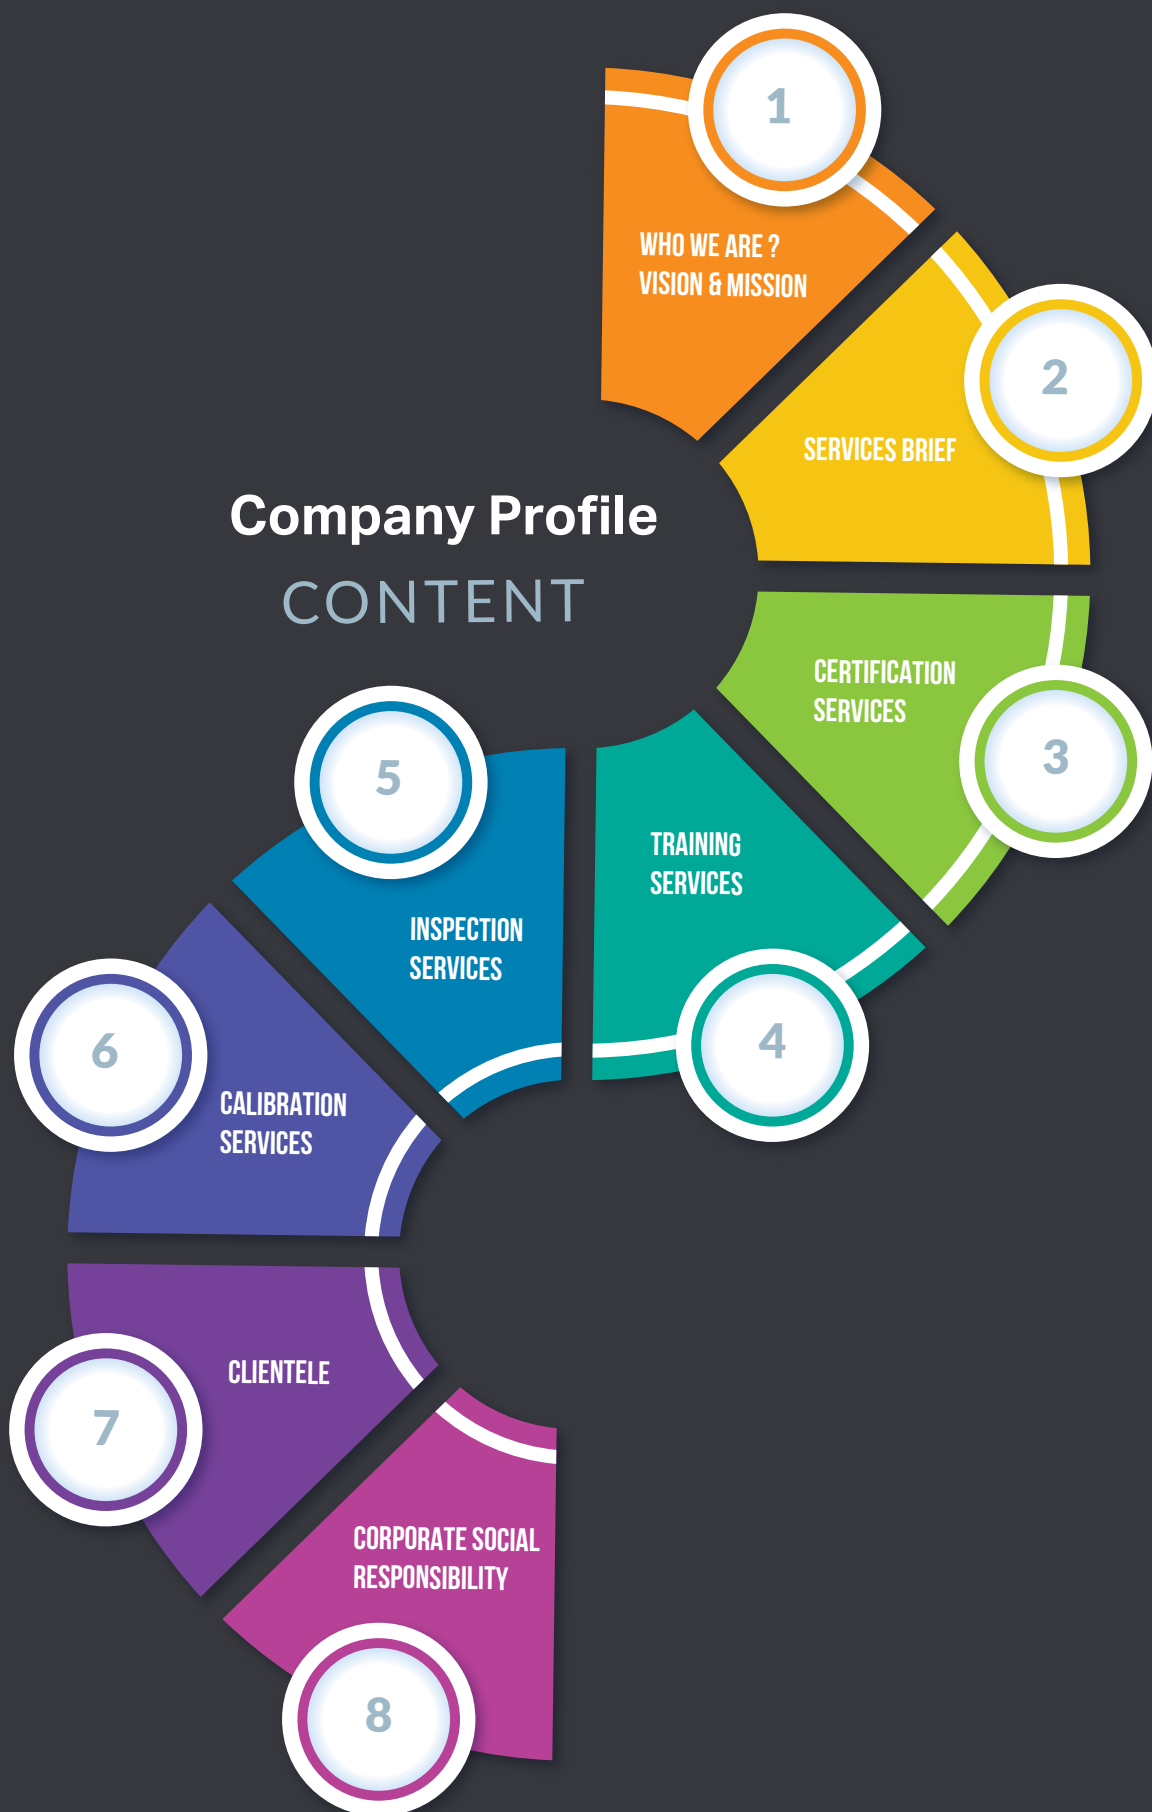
Company Profile
CONTENT

1
WHO WE ARE ?
VISION & MISSION

2
SERVICES BRIEF

3
CERTIFICATION SERVICES

4
TRAINING SERVICES

5
INSPECTION SERVICES

6
CALIBRATION SERVICES

7
CLIENTELE

8
CORPORATE SOCIAL RESPONSIBILITY